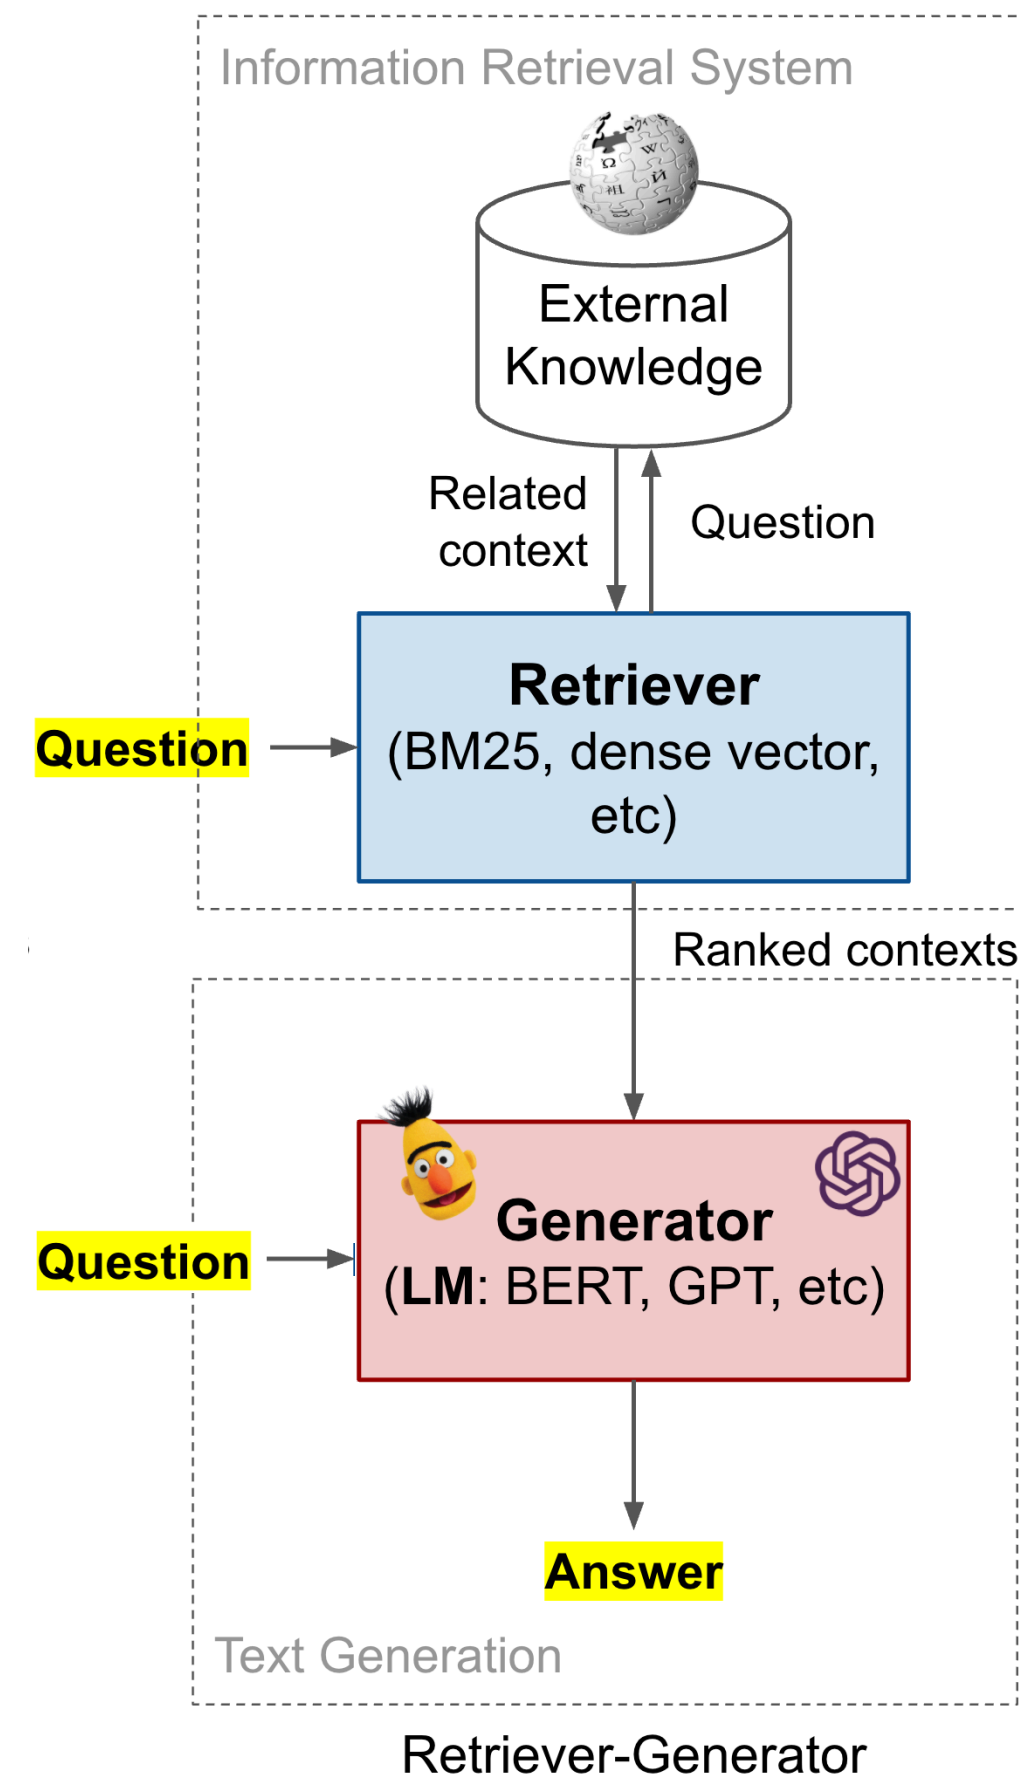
Information Retrieval System

External Knowledge

Related context

Question

Question

Retriever
(BM25, dense vector, etc)

Ranked contexts

Question

Generator
(LM: BERT, GPT, etc)

Answer

Text Generation

Retriever-Generator